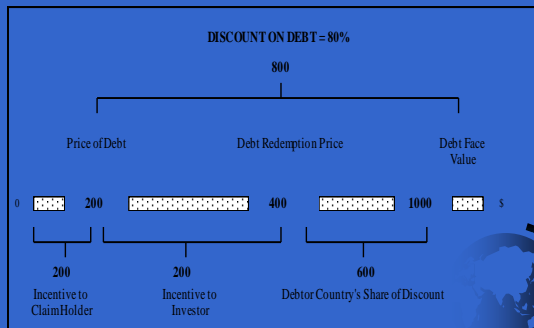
DISCOUNT ON DEBT = 80%

800

Price of Debt

Debt Redemption Price

Debt Face Value

0

200

400

1000

$

200

Incentive to Claim Holder

200

Incentive to Investor

600

Debtor Country's Share of Discount